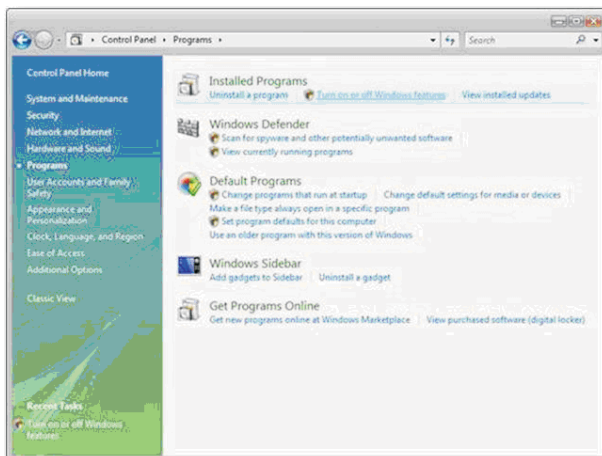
Control Panel ▸ Programs ▸

Search

Control Panel Home

System and Maintenance

Security

Network and Internet

Hardware and Sound

Programs

User Accounts and Family Safety

Appearance and Personalization

Clock, Language, and Region

Ease of Access

Additional Options

Classic View

Recent Tasks

Turn on or off Windows features

Installed Programs

Uninstall a program | Turn on or off Windows features | View installed updates

Windows Defender

Scan for spyware and other potentially unwanted software

View currently running programs

Default Programs

Change programs that run at startup | Change default settings for media or devices

Make a file type always open in a specific program

Set program defaults for this computer

Use an older program with this version of Windows

Windows Sidebar

Add gadgets to Sidebar | Uninstall a gadget

Get Programs Online

Get new programs online at Windows Marketplace | View purchased software (digital locker)